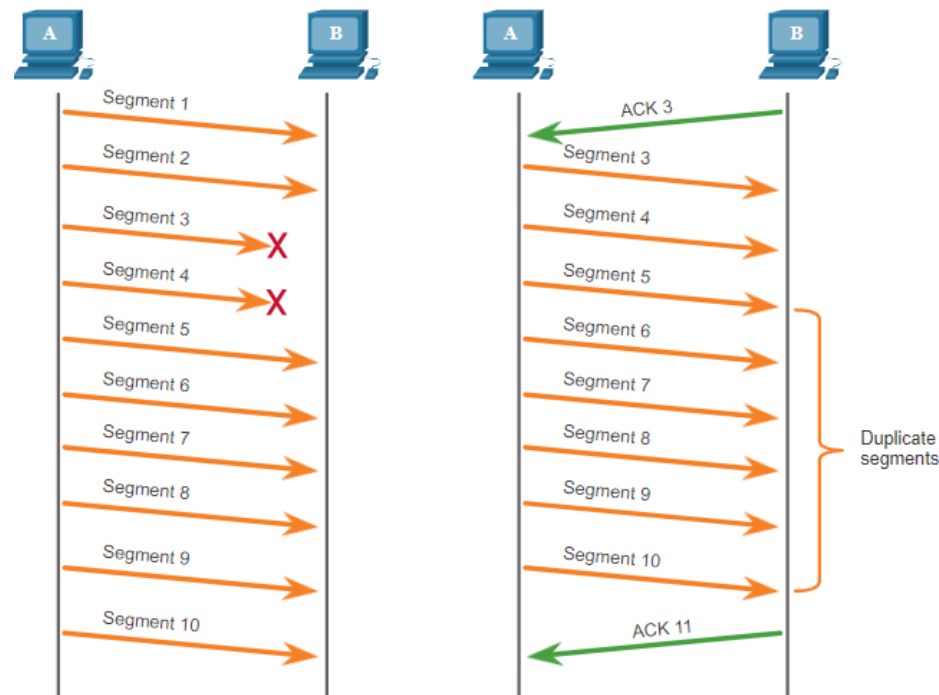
A

B

Segment 1

Segment 2

Segment 3

X

Segment 4

X

Segment 5

Segment 6

Segment 7

Segment 8

Segment 9

Segment 10

A

B

ACK 3

Segment 3

Segment 4

Segment 5

Segment 6

Segment 7

Segment 8

Segment 9

Segment 10

ACK 11

Duplicate segments